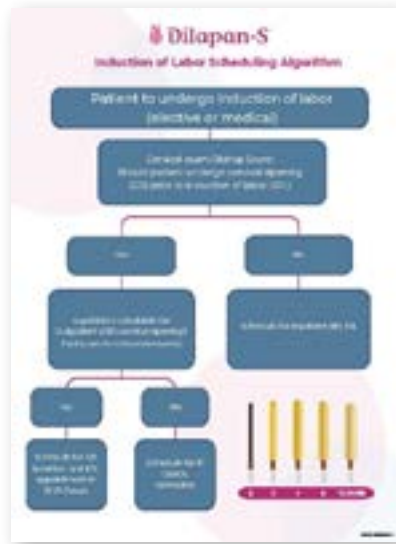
Dilapan-S

Induction of Labor Scheduling Algorithm

Patient to undergo induction of labor (elective or medical)

Cervical exam / Bishop Score
Should patient undergo cervical ripening (CR) prior to induction of labor (IOL)?

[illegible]

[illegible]

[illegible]

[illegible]

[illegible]

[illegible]

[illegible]

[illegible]